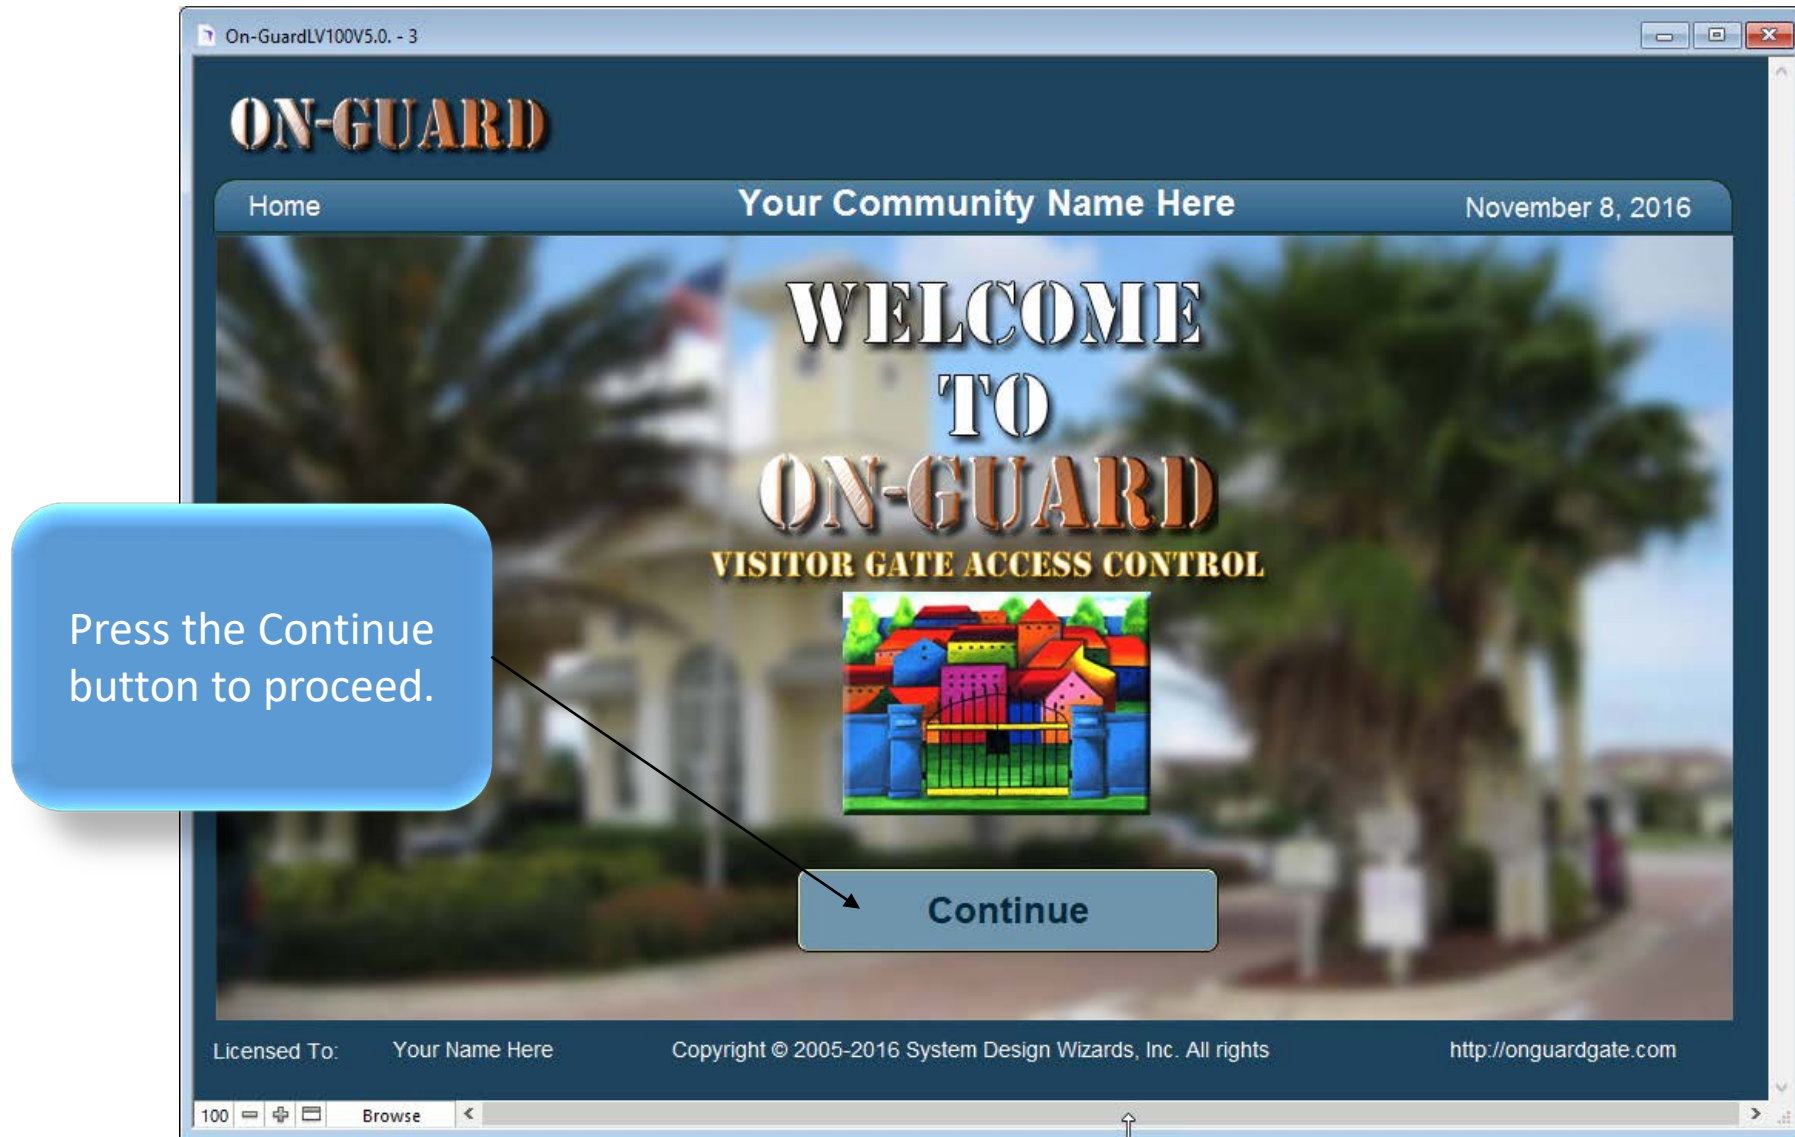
On-GuardLV100V5.0. - 3

ON-GUARD

Home

Your Community Name Here

November 8, 2016

WELCOME TO ON-GUARD

VISITOR GATE ACCESS CONTROL

Press the Continue button to proceed.

Continue

Licensed To: Your Name Here

Copyright © 2005-2016 System Design Wizards, Inc. All rights

http://onguardgate.com

100

Browse